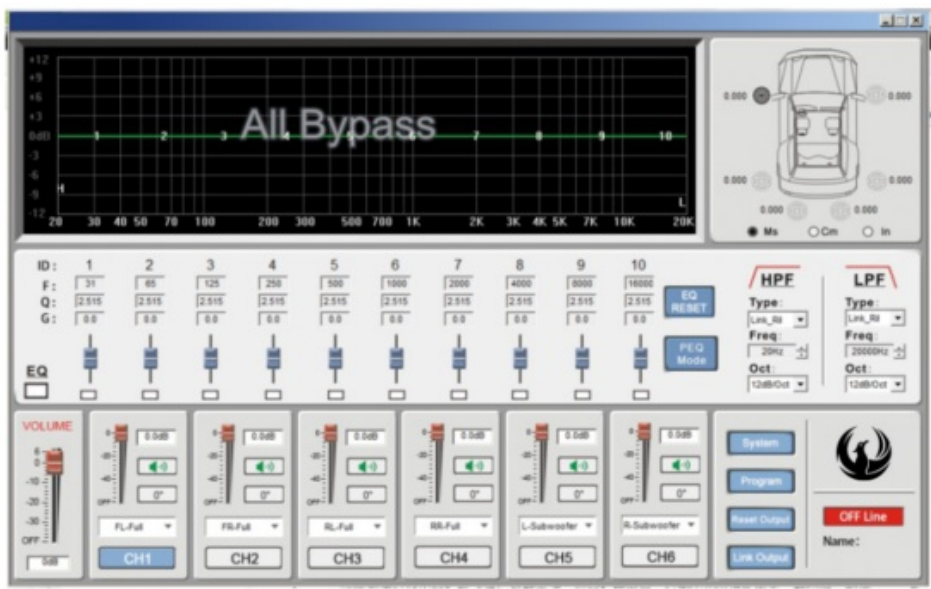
+12
+9
+6
+3
0dB
-3
-6
-9
-12
H
L
1
2
3
4
5
6
7
8
9
10
All Bypass
20 30 40 50 70 100 200 300 500 700 1K 2K 3K 4K 5K 7K 10K 20K

0.000
0.000
0.000
0.000
0.000
0.000
Ms
Cm
In

| ID: | 1 | 2 | 3 | 4 | 5 | 6 | 7 | 8 | 9 | 10 |
|---|---|---|---|---|---|---|---|---|---|---|
| F: | 31 | 65 | 125 | 250 | 500 | 1000 | 2000 | 4000 | 8000 | 16000 |
| Q: | 2.515 | 2.515 | 2.515 | 2.515 | 2.515 | 2.515 | 2.515 | 2.515 | 2.515 | 2.515 |
| G: | 0.0 | 0.0 | 0.0 | 0.0 | 0.0 | 0.0 | 0.0 | 0.0 | 0.0 | 0.0 |

EQ
EQ RESET
PEQ Mode

HPF
Type:
Link_Ri
Freq:
20Hz
Oct:
12dB/Oct

LPF
Type:
Link_Ri
Freq:
20000Hz
Oct:
12dB/Oct

VOLUME
6
0
-10
-20
-30
OFF
0dB

0.0dB
0°
FL-Full
CH1

0.0dB
0°
FR-Full
CH2

0.0dB
0°
RL-Full
CH3

0.0dB
0°
RR-Full
CH4

0.0dB
0°
L-Subwoofer
CH5

0.0dB
0°
R-Subwoofer
CH6

System
Program
Reset Output
Link Output
OFF Line
Name: